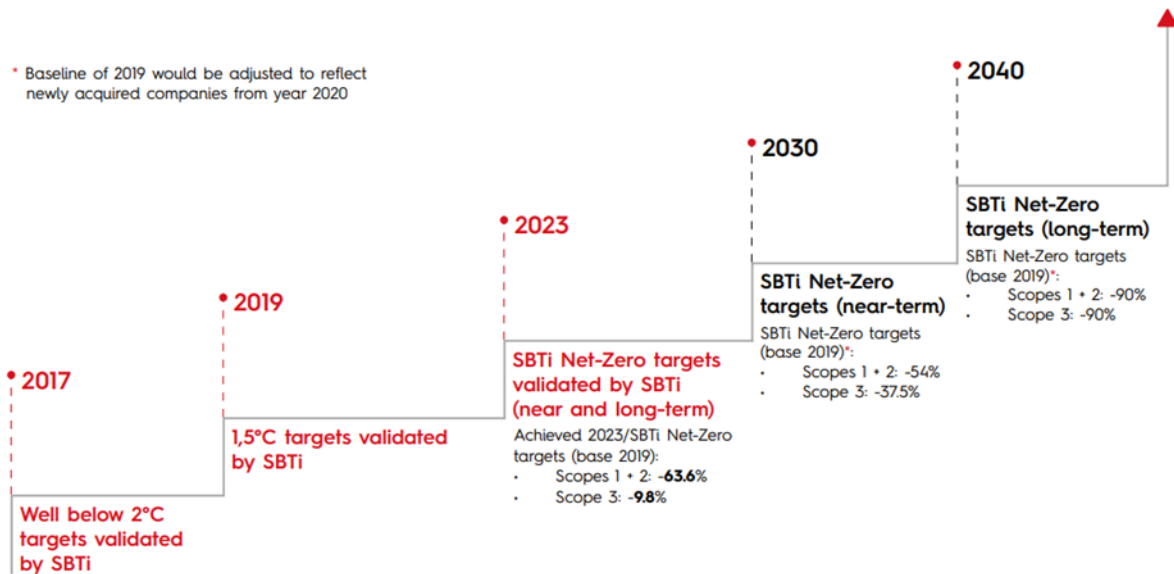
* Baseline of 2019 would be adjusted to reflect newly acquired companies from year 2020

2040

SBTi Net-Zero targets (long-term)

SBTi Net-Zero targets (base 2019)*:
• Scopes 1 + 2: -90%
• Scope 3: -90%

2030

SBTi Net-Zero targets (near-term)

SBTi Net-Zero targets (base 2019)*:
• Scopes 1 + 2: -54%
• Scope 3: -37.5%

2023

SBTi Net-Zero targets validated by SBTi (near and long-term)

Achieved 2023/SBTi Net-Zero targets (base 2019):
• Scopes 1 + 2: **-63.6%**
• Scope 3: **-9.8%**

2019

1,5°C targets validated by SBTi

2017

Well below 2°C targets validated by SBTi